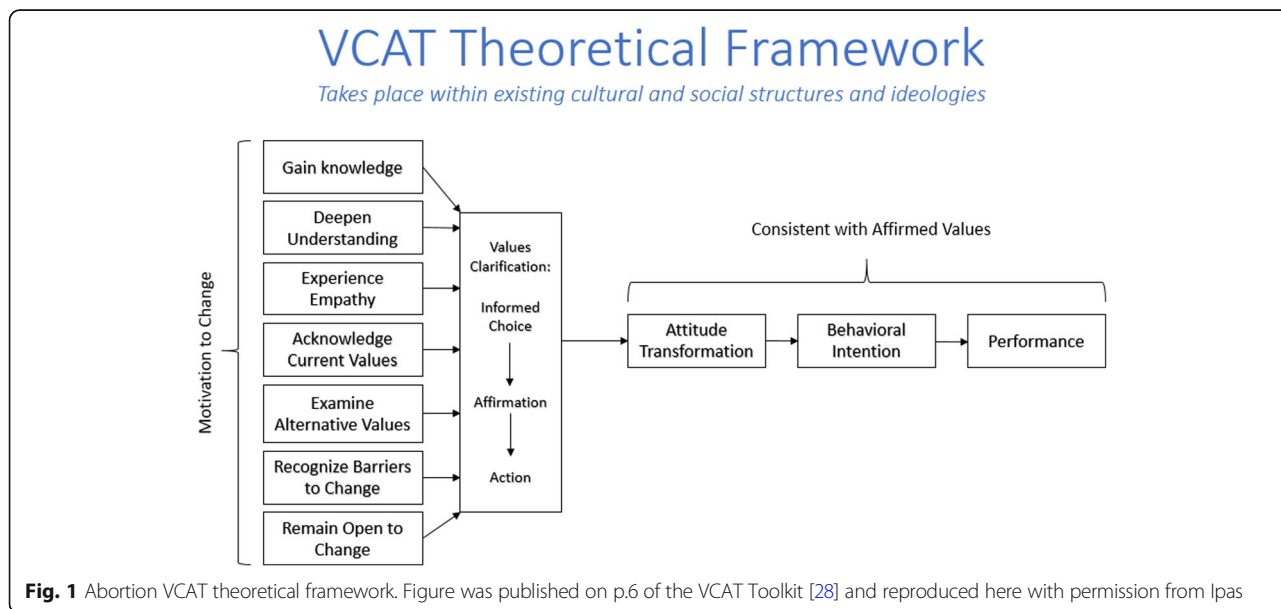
VCAT Theoretical Framework

Takes place within existing cultural and social structures and ideologies

Motivation to Change

Gain knowledge

Deepen Understanding

Experience Empathy

Acknowledge Current Values

Examine Alternative Values

Recognize Barriers to Change

Remain Open to Change

Values Clarification:

Informed Choice

Affirmation

Action

Consistent with Affirmed Values

Attitude Transformation

Behavioral Intention

Performance

**Fig. 1** Abortion VCAT theoretical framework. Figure was published on p.6 of the VCAT Toolkit [28] and reproduced here with permission from Ipas